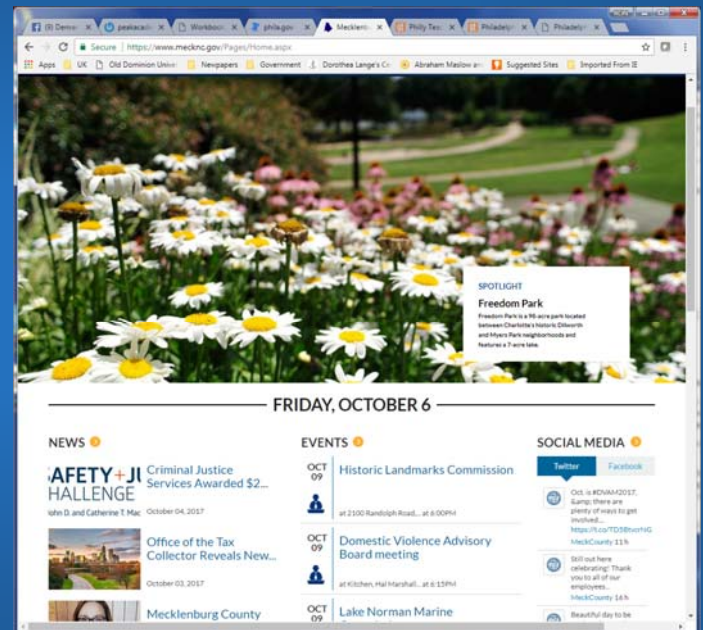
(9) Denni × | peakacade × | Workbook × | phila.gov × | Mecklenb × | Philly Tex × | Philadelph × | Philadelph ×

Secure | https://www.mecknc.gov/Pages/Home.aspx

Apps | UK | Old Dominion Unive | Newpapers | Government | Dorothea Lange's Ce | Abraham Maslow an | Suggested Sites | Imported From IE

SPOTLIGHT

Freedom Park

Freedom Park is a 98-acre park located between Charlotte's historic Dilworth and Myers Park neighborhoods and features a 7-acre lake.

FRIDAY, OCTOBER 6

NEWS

AFETY+JU HALLENGE
ohn D. and Catherine T. Mac

Criminal Justice Services Awarded $2...

October 04, 2017

Office of the Tax Collector Reveals New...

October 03, 2017

Mecklenburg County

EVENTS

OCT 09

Historic Landmarks Commission

at 2100 Randolph Road,... at 6:00PM

OCT 09

Domestic Violence Advisory Board meeting

at Kitchen, Hal Marshall... at 6:15PM

OCT 09

Lake Norman Marine

SOCIAL MEDIA

Twitter | Facebook

Oct. is #DVAM2017. &amp; there are plenty of ways to get involved... https://t.co/TDSBtvorNG
MeckCounty 11h

Still out here celebrating! Thank you to all of our employees...
MeckCounty 16h

Beautiful day to be